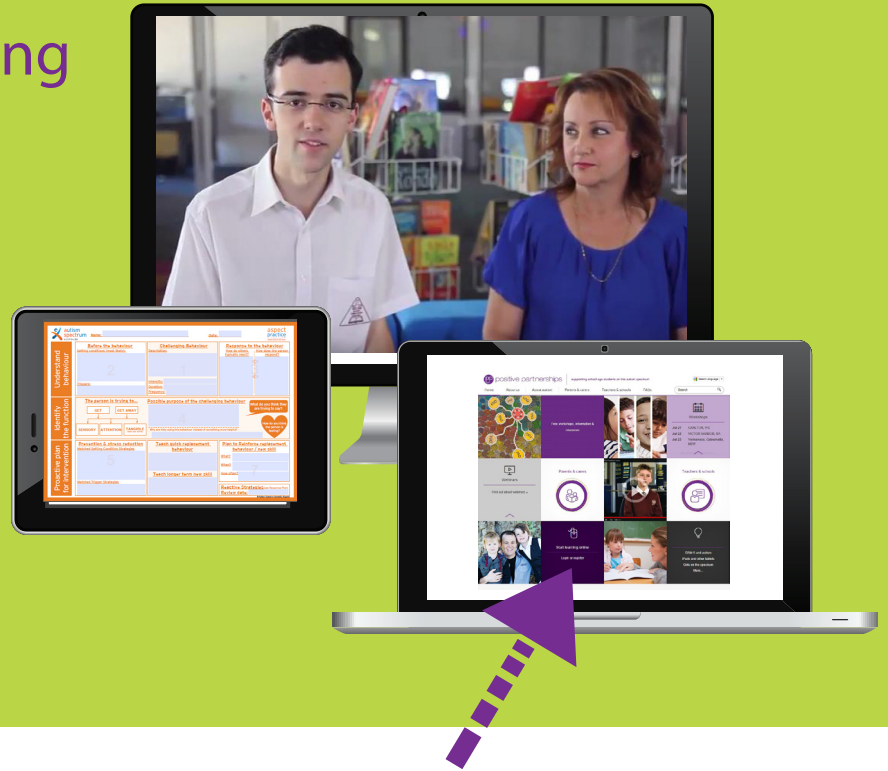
ng

autism spectrum

aspect practice

Understand behaviour

Identify the function

Proactive plan for intervention

Before the behaviour

Challenging Behaviour

Response to the behaviour

The person is trying to...

Positive purpose of the challenging behaviour

GET

GET AWAY

SENSORY

ATTENTION

TANGIBLE

Prevention & stress reduction

Teach quick replacement behaviour

Plan to Reinforce replacement behaviour / new skill

Teach longer term new skill

Reactive Strategies

positive partnerships

Workshops

Webinars

Parents & carers

Teachers & schools

Start learning online

Login or register

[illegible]